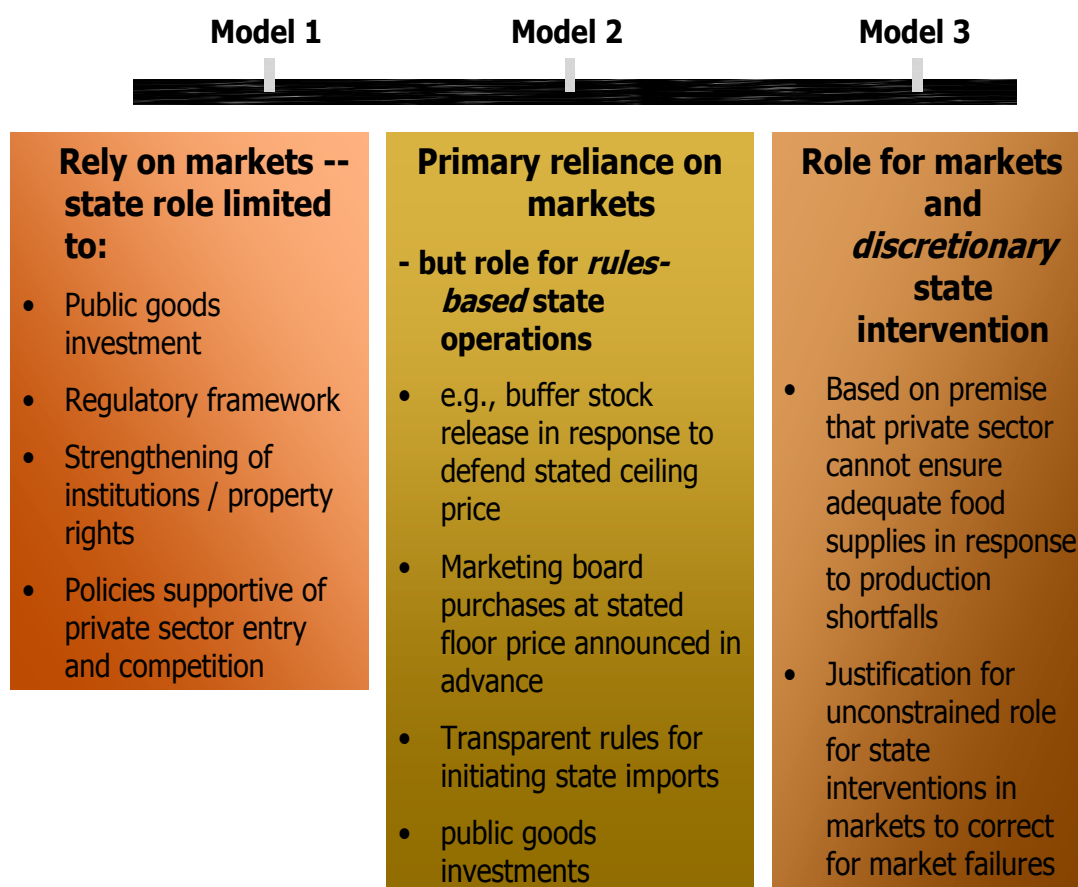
Model 1

Model 2

Model 3

Rely on markets -- state role limited to:

- Public goods investment
- Regulatory framework
- Strengthening of institutions / property rights
- Policies supportive of private sector entry and competition

Primary reliance on markets

- but role for *rules-based* state operations

- e.g., buffer stock release in response to defend stated ceiling price
- Marketing board purchases at stated floor price announced in advance
- Transparent rules for initiating state imports
- public goods investments

Role for markets and *discretionary* state intervention

- Based on premise that private sector cannot ensure adequate food supplies in response to production shortfalls
- Justification for unconstrained role for state interventions in markets to correct for market failures